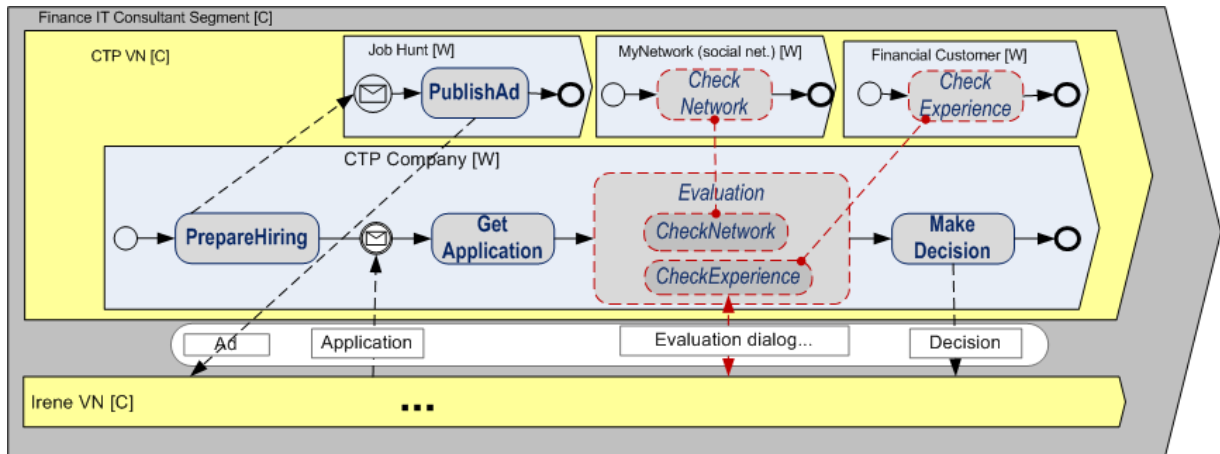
Finance IT Consultant Segment [C]

CTP VN [C]

Job Hunt [W]

PublishAd

MyNetwork (social net.) [W]

Check Network

Financial Customer [W]

Check Experience

CTP Company [W]

Evaluation

CheckNetwork

CheckExperience

PrepareHiring

Get Application

Make Decision

Ad

Application

Evaluation dialog...

Decision

Irene VN [C]

...